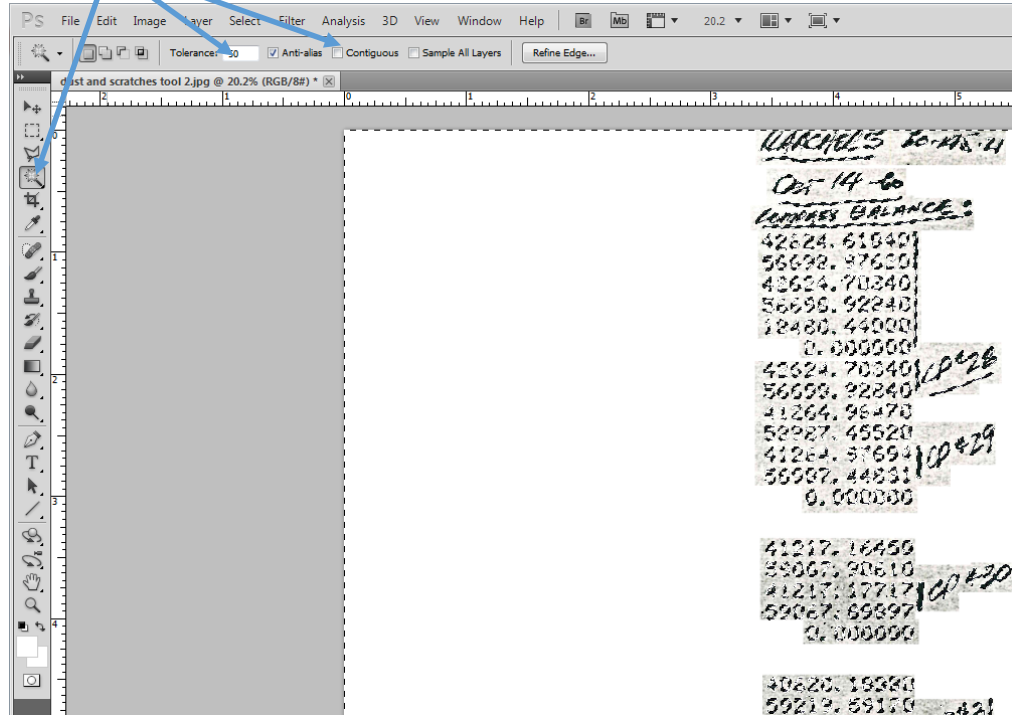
Ps File Edit Image Layer Select Filter Analysis 3D View Window Help Br Mb 20.2

Tolerance: 50 Anti-alias Contiguous Sample All Layers Refine Edge...

dust and scratches tool 2.jpg @ 20.2% (RGB/8#) *

2 1 0 1 2 3 4 5

0 1 2 3 4

MARCHELS 20-MS-21
Oct 14-60
COMPASS BALANCE:

42624.61940
56698.97620
42624.70340
56696.92240
12480.44000
0.000000

42624.70340
56699.92240 CP#28
41264.96470
52927.45520
41264.57694 CP#29
56997.44831
0.000000

41217.16460
59967.90610
41217.17717 CP#30
59967.69897
0.000000

40820.19980
59213.69170 #31